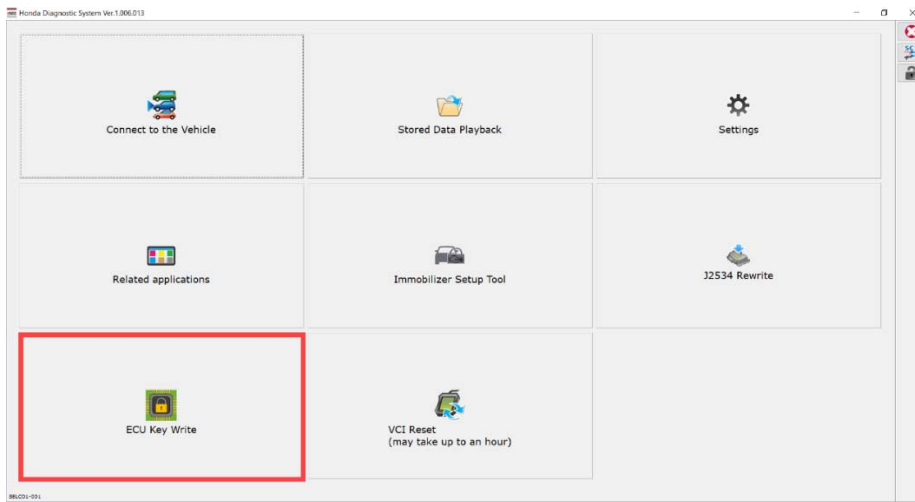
Honda Diagnostic System Ver.1.006.013

Connect to the Vehicle

Stored Data Playback

Settings

Related applications

Immobilizer Setup Tool

J2534 Rewrite

ECU Key Write

VCI Reset
(may take up to an hour)

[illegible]